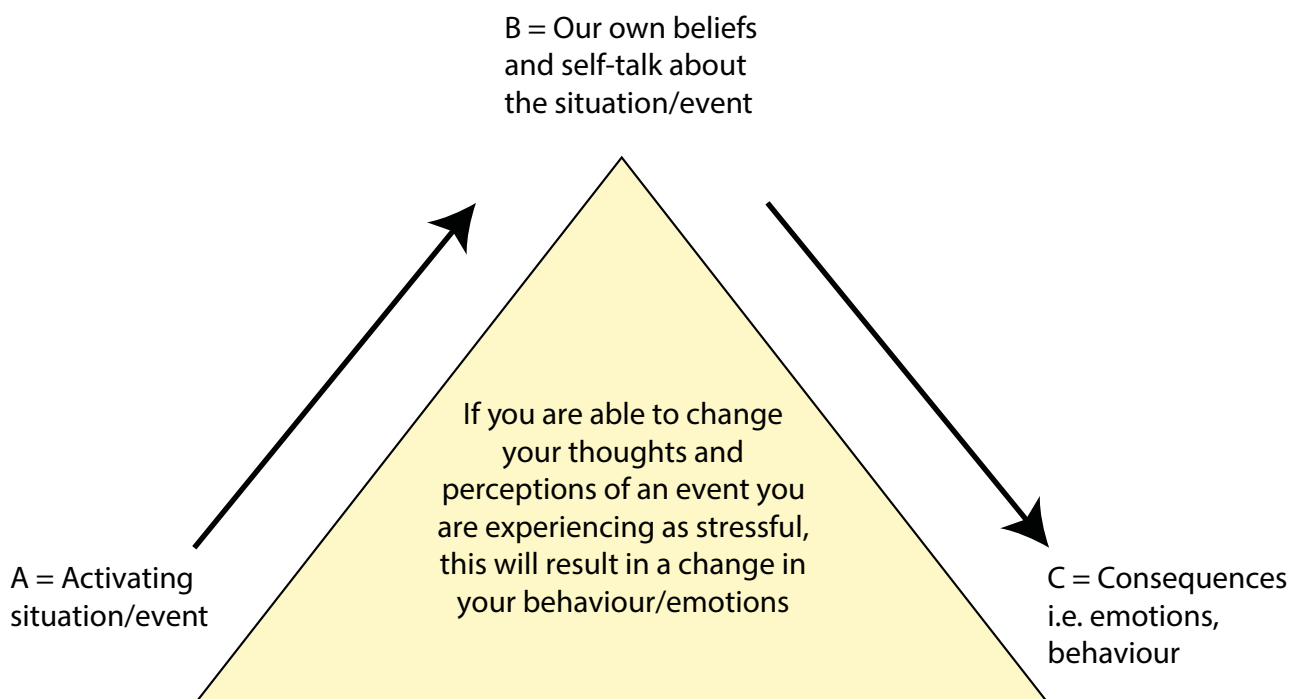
B = Our own beliefs and self-talk about the situation/event

If you are able to change your thoughts and perceptions of an event you are experiencing as stressful, this will result in a change in your behaviour/emotions

A = Activating situation/event

C = Consequences i.e. emotions, behaviour